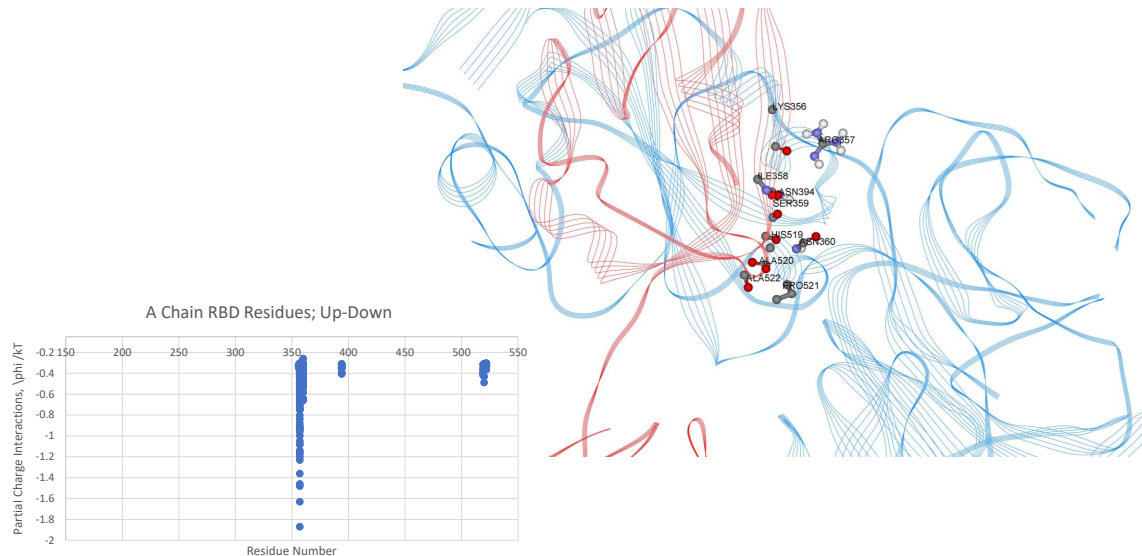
LYS356
ARG357
ILE358
ASN394
SER359
HIS519
ASN360
ALA520
ALA522
PRO521

A Chain RBD Residues; Up-Down

Partial Charge Interactions, \phi /kT

-0.2 150 200 250 300 350 400 450 500 550
-0.4
-0.6
-0.8
-1
-1.2
-1.4
-1.6
-1.8
-2

Residue Number